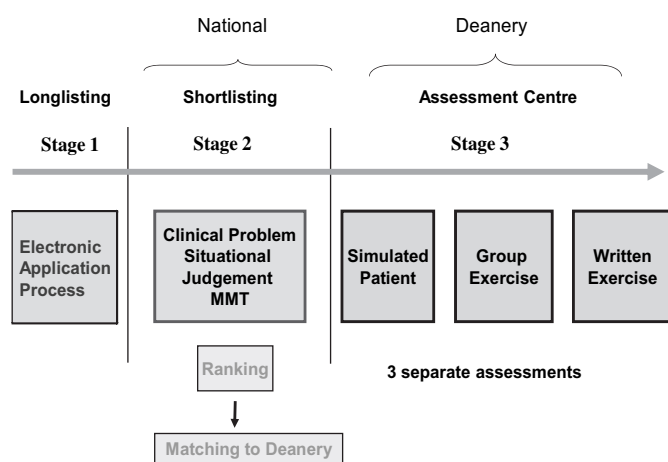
National

Deanery

Longlisting

Shortlisting

Assessment Centre

Stage 1

Stage 2

Stage 3

Electronic Application Process

Clinical Problem Situational Judgement MMT

Simulated Patient

Group Exercise

Written Exercise

Ranking

3 separate assessments

Matching to Deanery